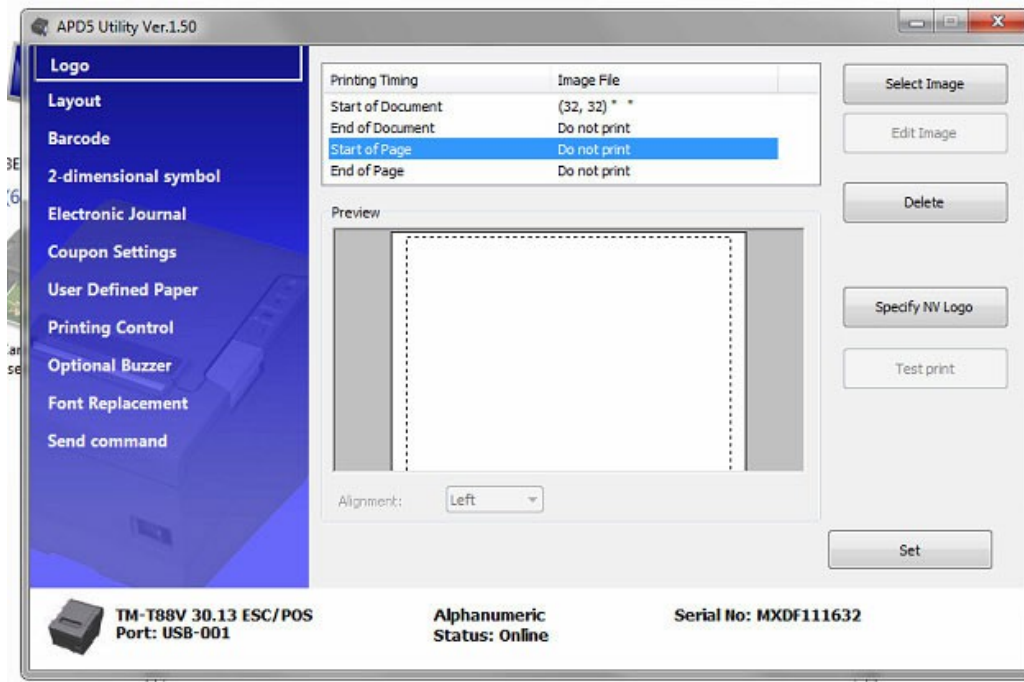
APD5 Utility Ver.1.50

Logo
Layout
Barcode
2-dimensional symbol
Electronic Journal
Coupon Settings
User Defined Paper
Printing Control
Optional Buzzer
Font Replacement
Send command

| Printing Timing | Image File |
|---|---|
| Start of Document | (32, 32) " " |
| End of Document | Do not print |
| Start of Page | Do not print |
| End of Page | Do not print |

Select Image
Edit Image
Delete

Preview

Specify NV Logo
Test print

Alignment: Left

Set

TM-T88V 30.13 ESC/POS
Port: USB-001

Alphanumeric
Status: Online

Serial No: MXDF111632